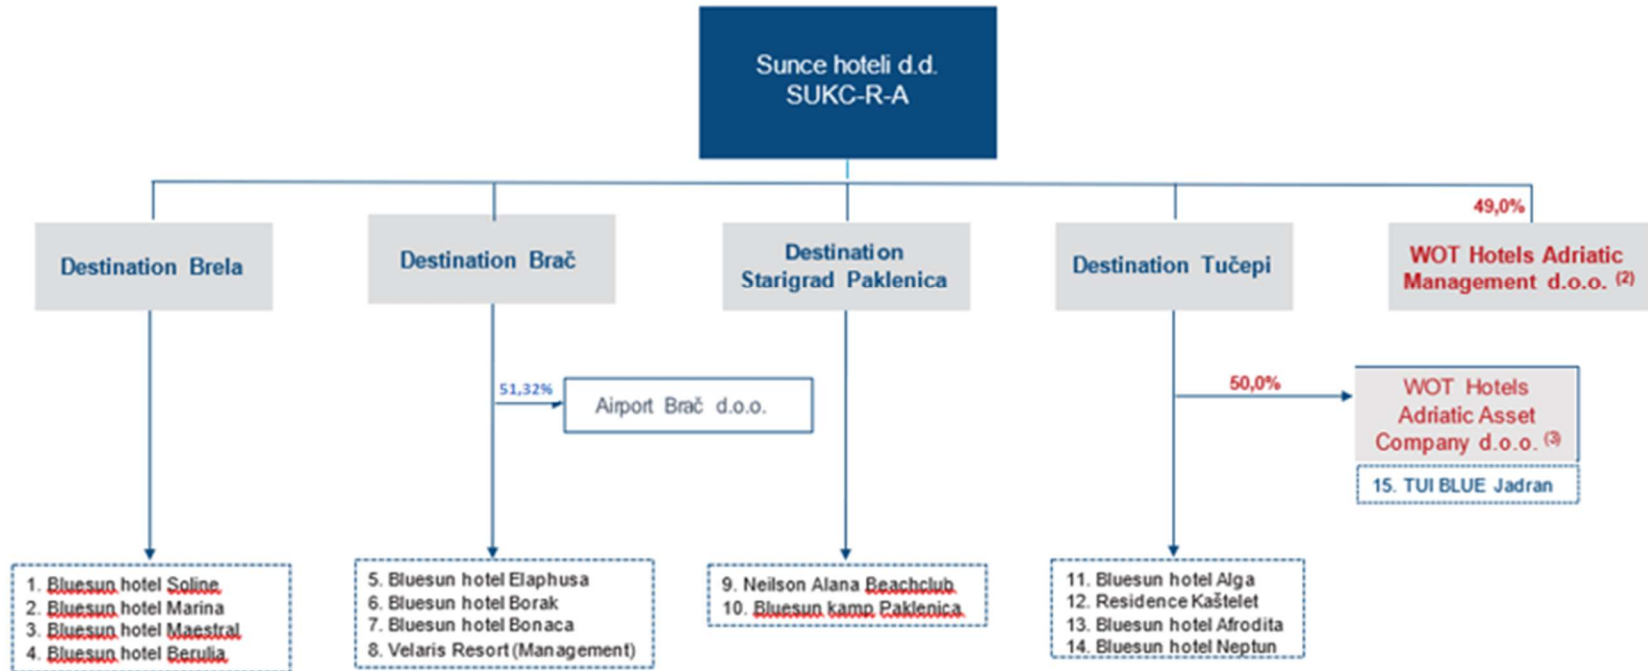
Sunce hoteli d.d.
SUKC-R-A

Destination Brela

Destination Brač

Destination Starigrad Paklenica

Destination Tučepi

49,0%

WOT Hotels Adriatic Management d.o.o. $^{(2)}$

51,32%

Airport Brač d.o.o.

50,0%

WOT Hotels Adriatic Asset Company d.o.o. $^{(3)}$

15. TUI BLUE Jadran

1. Bluesun hotel Soline
2. Bluesun hotel Marina
3. Bluesun hotel Maestral
4. Bluesun hotel Berulia

5. Bluesun hotel Elaphusa
6. Bluesun hotel Borak
7. Bluesun hotel Bonaca
8. Velaris Resort (Management)

9. Neilson Alana Beachclub
10. Bluesun kamp Paklenica

11. Bluesun hotel Alga
12. Residence Kaštelet
13. Bluesun hotel Afrodita
14. Bluesun hotel Neptun